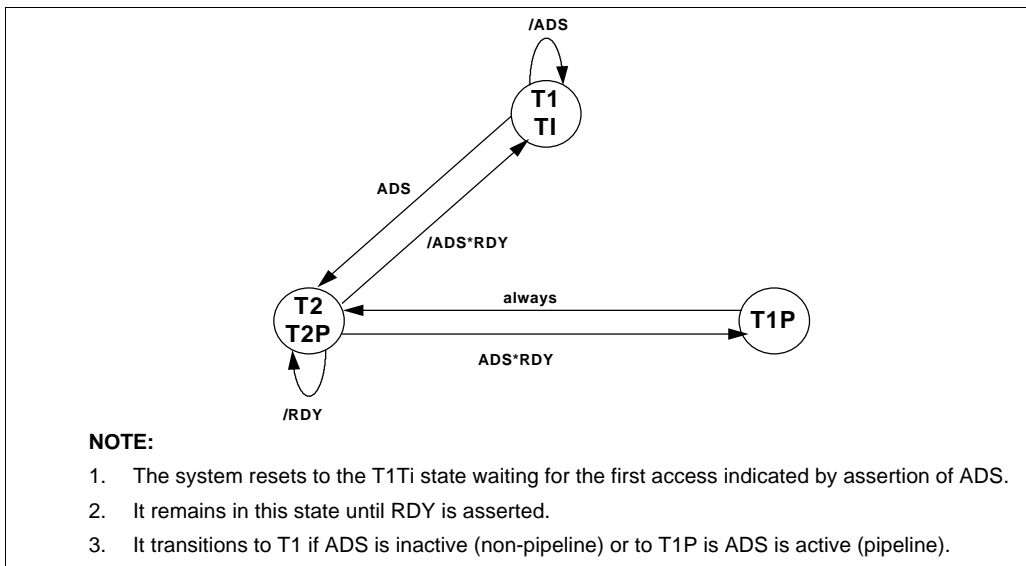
/ADS

T1
TI

ADS

/ADS*RDY

T2
T2P

always

T1P

ADS*RDY

/RDY

NOTE:

1. The system resets to the T1Ti state waiting for the first access indicated by assertion of ADS.

2. It remains in this state until RDY is asserted.

3. It transitions to T1 if ADS is inactive (non-pipeline) or to T1P is ADS is active (pipeline).